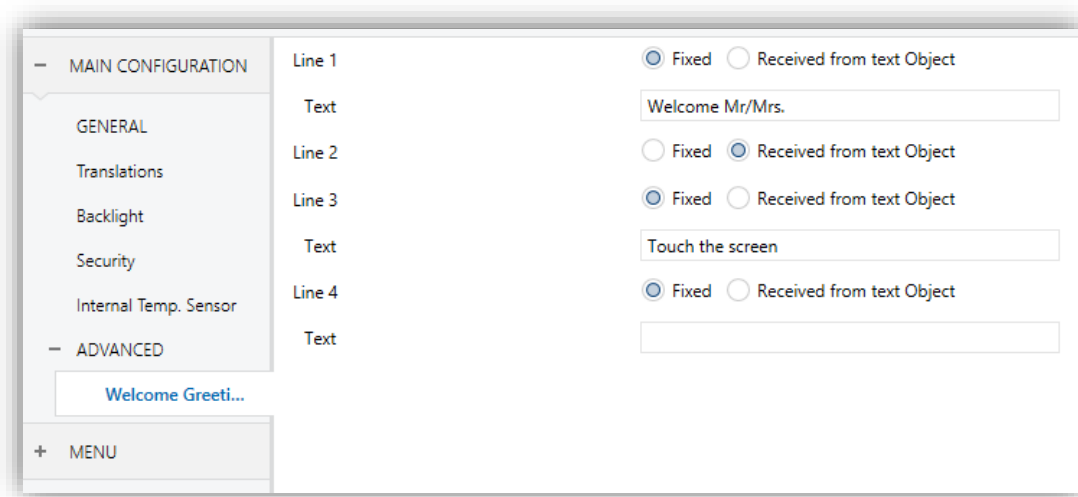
− MAIN CONFIGURATION

GENERAL

Translations

Backlight

Security

Internal Temp. Sensor

− ADVANCED

Welcome Greeti...

+ MENU

Line 1 Fixed Received from text Object

Text Welcome Mr/Mrs.

Line 2 Fixed Received from text Object

Line 3 Fixed Received from text Object

Text Touch the screen

Line 4 Fixed Received from text Object

Text